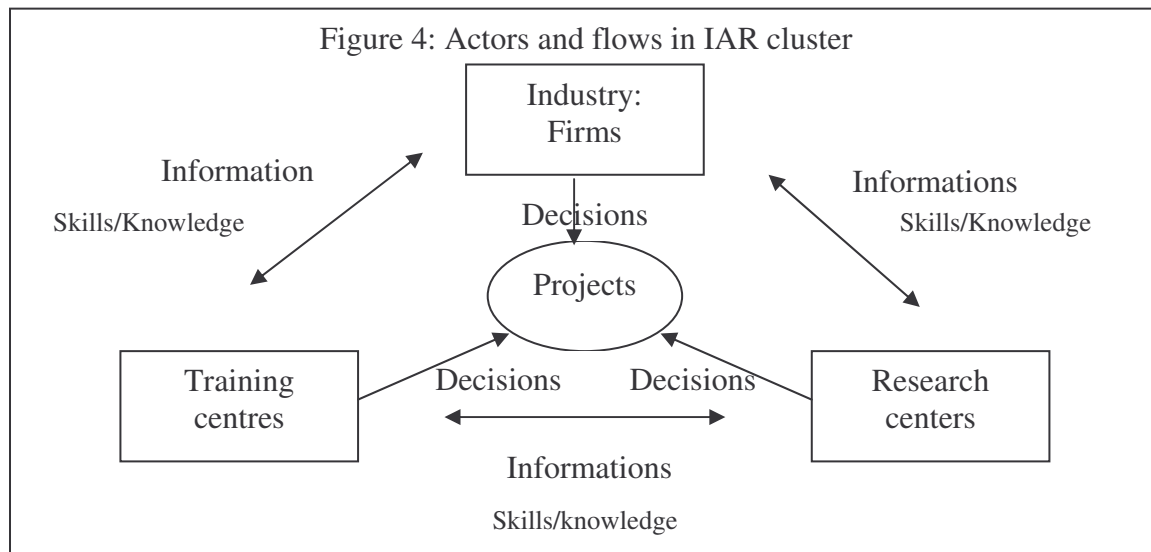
Figure 4: Actors and flows in IAR cluster

Industry: Firms

Information

Skills/Knowledge

Informations

Skills/Knowledge

Decisions

Projects

Training centres

Decisions

Decisions

Research centers

Informations

Skills/knowledge